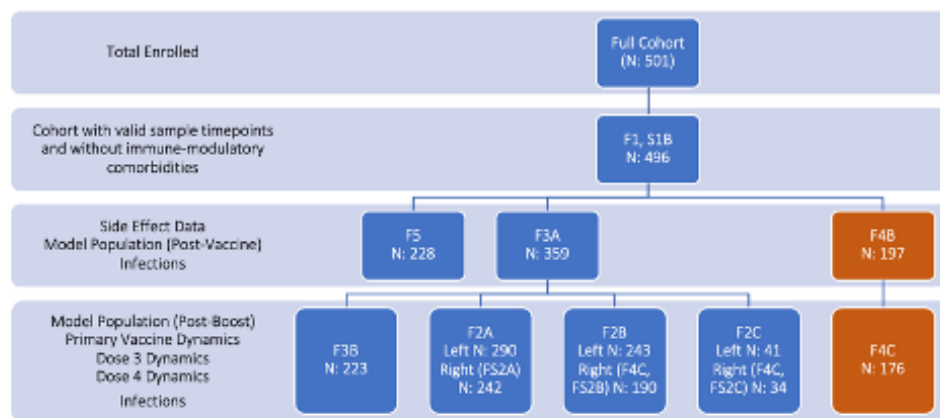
Total Enrolled

Full Cohort
(N: 501)

Cohort with valid sample timepoints and without immune-modulatory comorbidities

F1, S1B
N: 496

Side Effect Data
Model Population (Post-Vaccine)
Infections

F5
N: 228

F3A
N: 359

F4B
N: 197

Model Population (Post-Boost)
Primary Vaccine Dynamics
Dose 3 Dynamics
Dose 4 Dynamics
Infections

F3B
N: 223

F2A
Left N: 290
Right (FS2A) N: 242

F2B
Left N: 243
Right (F4C, FS2B) N: 190

F2C
Left N: 41
Right (F4C, FS2C) N: 34

F4C
N: 176